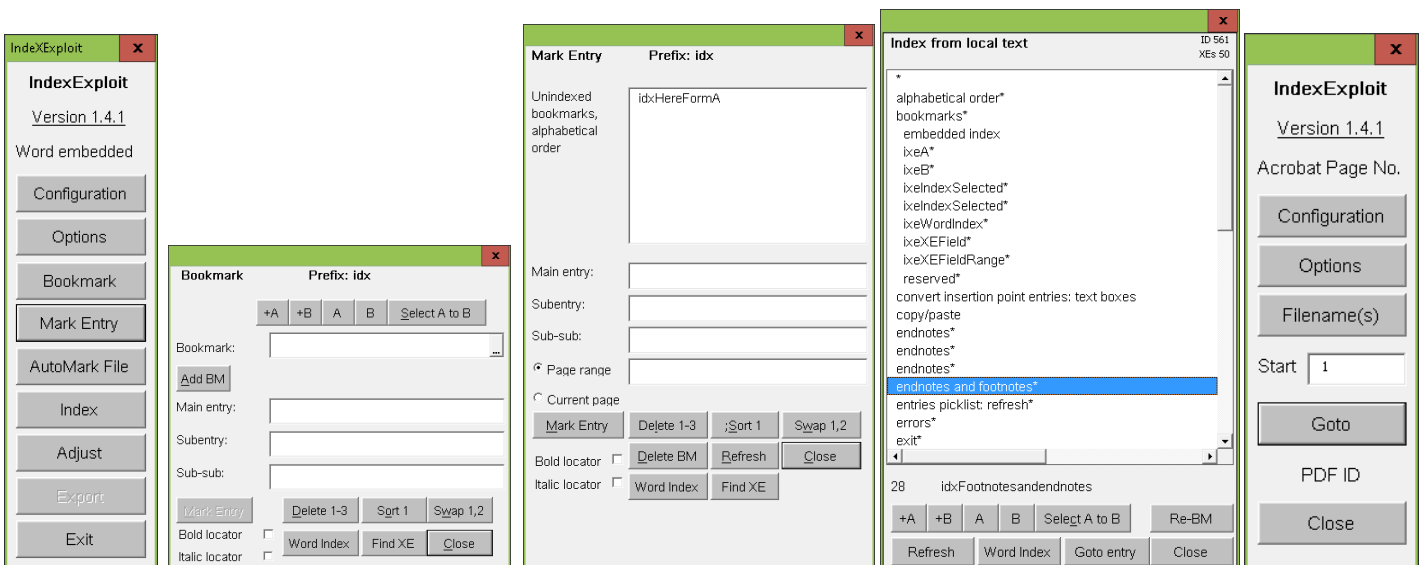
IndeXExploit x

IndexExploit

Version 1.4.1

Word embedded

Configuration

Options

Bookmark

Mark Entry

AutoMark File

Index

Adjust

Export

Exit

x

Bookmark Prefix: idx

+A +B A B Select A to B

Bookmark: ...

Add BM

Main entry:

Subentry:

Sub-sub:

Mark Entry Delete 1-3 Sort 1 Swap 1,2

Bold locator

Italic locator

Word Index Find XE Close

x

Mark Entry Prefix: idx

Unindexed bookmarks, alphabetical order

idxHereFormA

Main entry:

Subentry:

Sub-sub:

Page range

Current page

Mark Entry Delete 1-3 ;Sort 1 Swap 1,2

Bold locator Delete BM Refresh Close

Italic locator Word Index Find XE

x

Index from local text ID 561 XEs 50

*
alphabetical order*
bookmarks*
embedded index
ixeA*
ixeB*
ixeIndexSelected*
ixeIndexSelected*
ixeWordIndex*
ixeXEField*
ixeXEFieldRange*
reserved*
convert insertion point entries: text boxes
copy/paste
endnotes*
endnotes*
endnotes*
endnotes and footnotes*
entries picklist: refresh*
errors*
exit*

28 idxFootnotesandendnotes

+A +B A B Select A to B Re-BM

Refresh Word Index Goto entry Close

x

IndexExploit

Version 1.4.1

Acrobat Page No.

Configuration

Options

Filename(s)

Start 1

Goto

PDF ID

Close